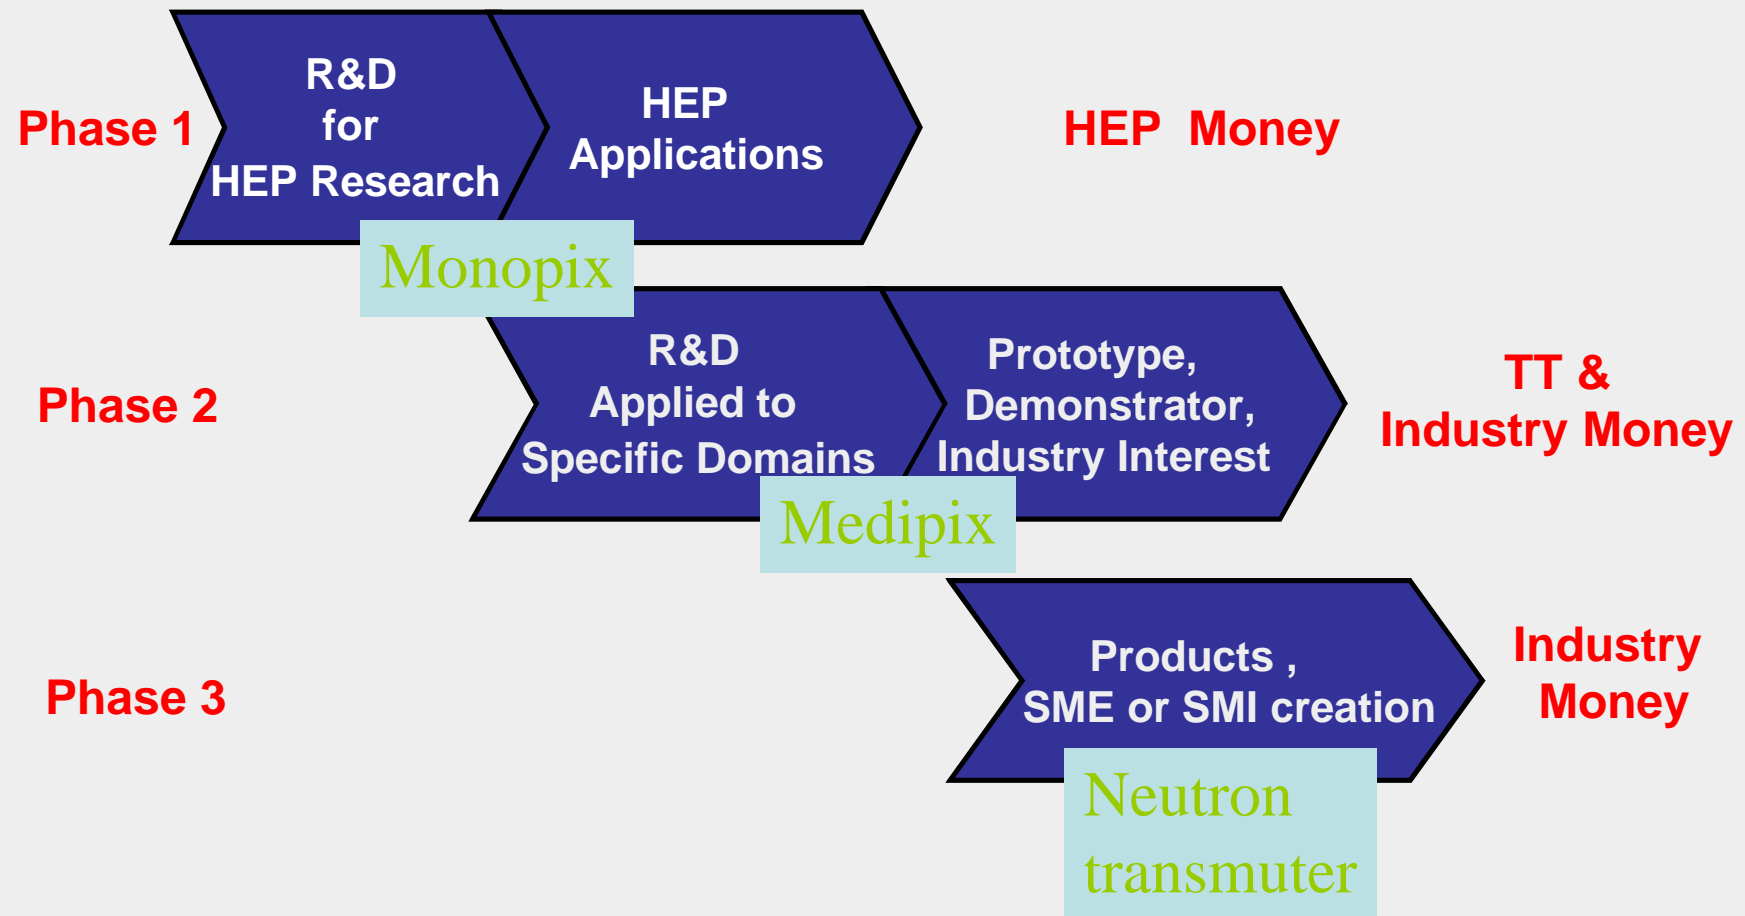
Phase 1

R&D for HEP Research

HEP Applications

HEP Money

Monopix

Phase 2

R&D Applied to Specific Domains

Prototype, Demonstrator, Industry Interest

TT & Industry Money

Medipix

Phase 3

Products , SME or SMI creation

Industry Money

Neutron transmuter